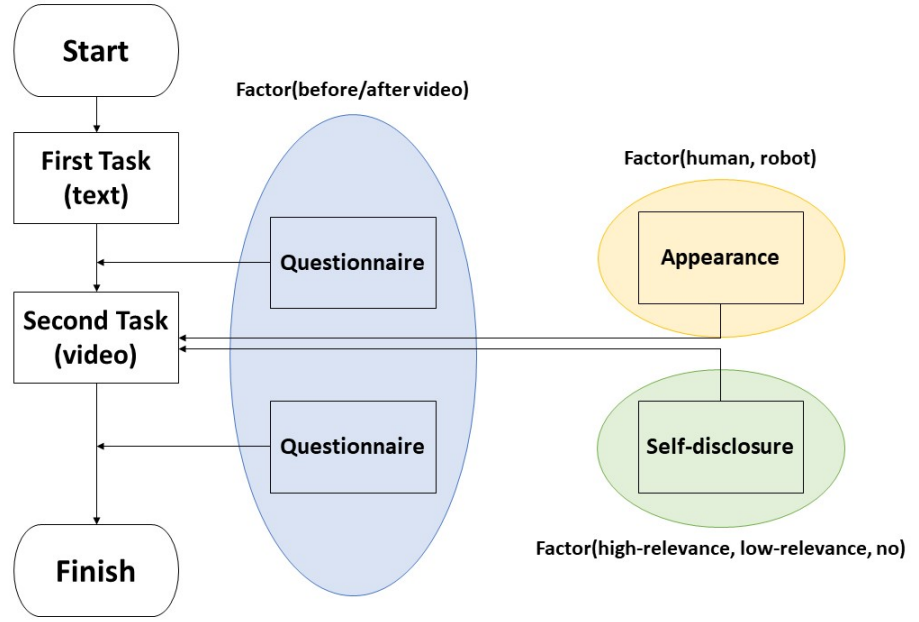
Start

Factor(before/after video)

First Task (text)

Factor(human, robot)

Questionnaire

Appearance

Second Task (video)

Questionnaire

Self-disclosure

Factor(high-relevance, low-relevance, no)

Finish